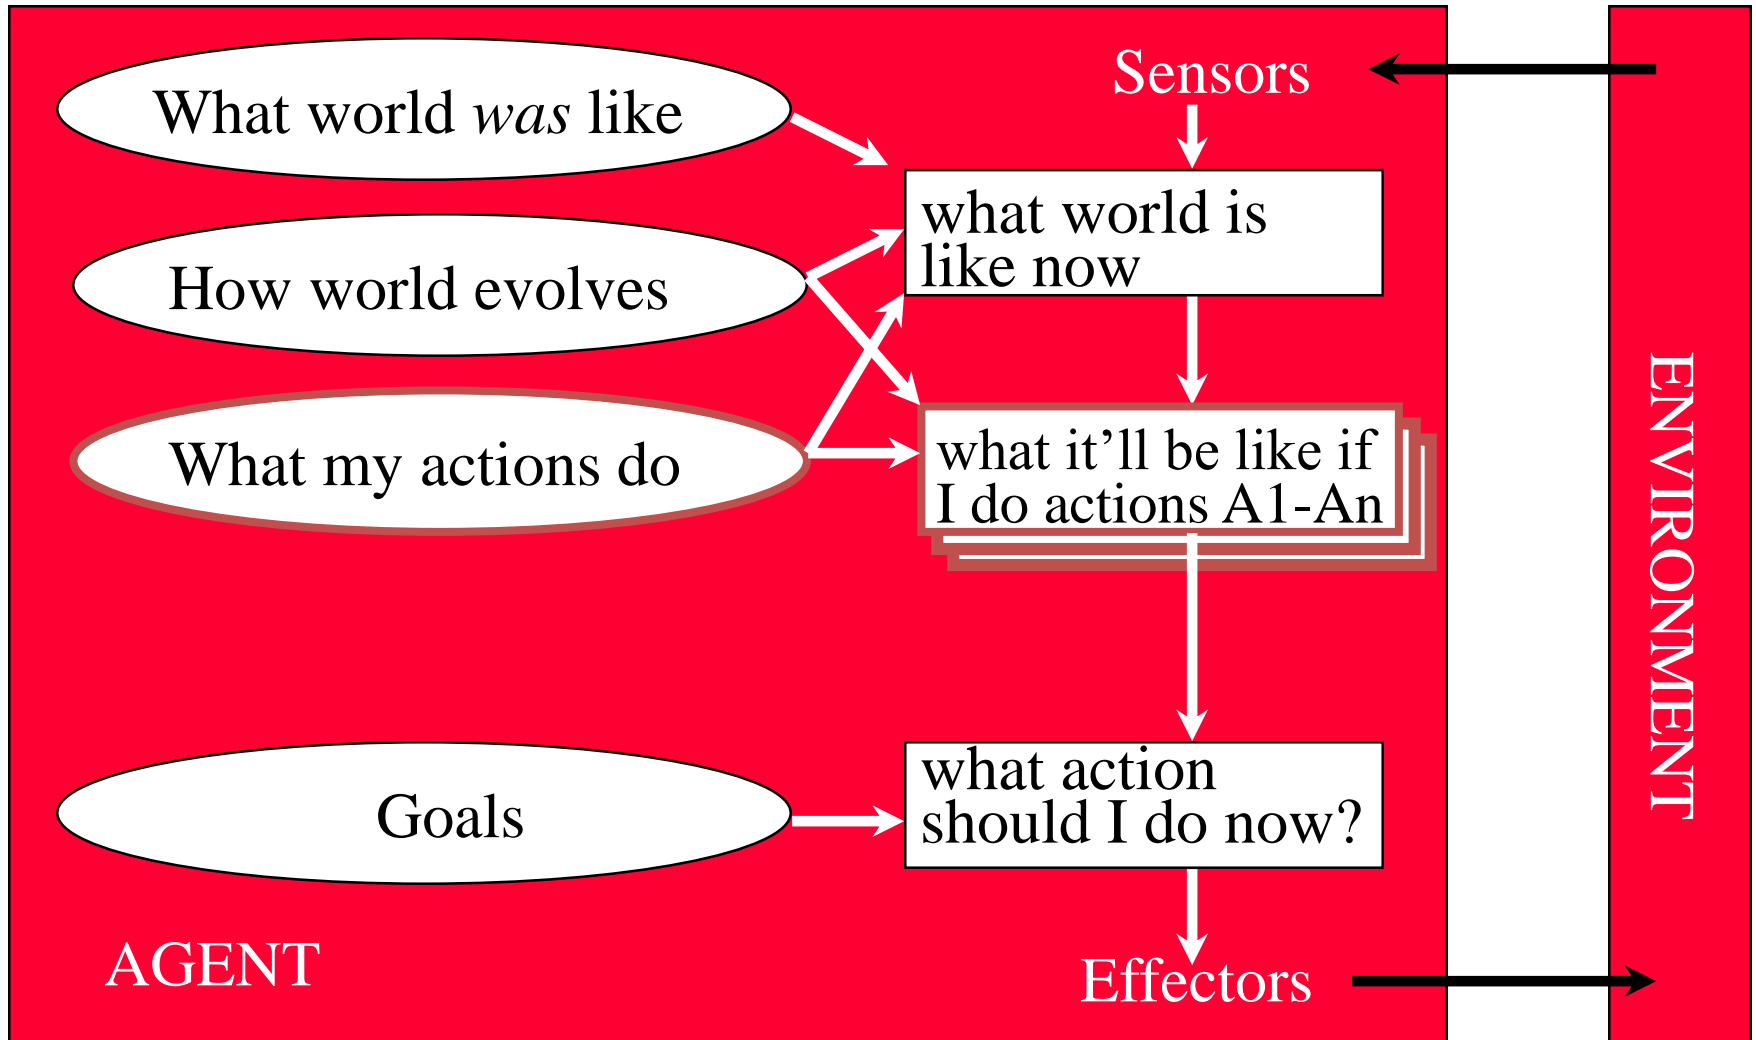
What world was like

Sensors

what world is like now

How world evolves

What my actions do

what it'll be like if I do actions A1-An

Goals

what action should I do now?

AGENT

Effectors

ENVIRONMENT